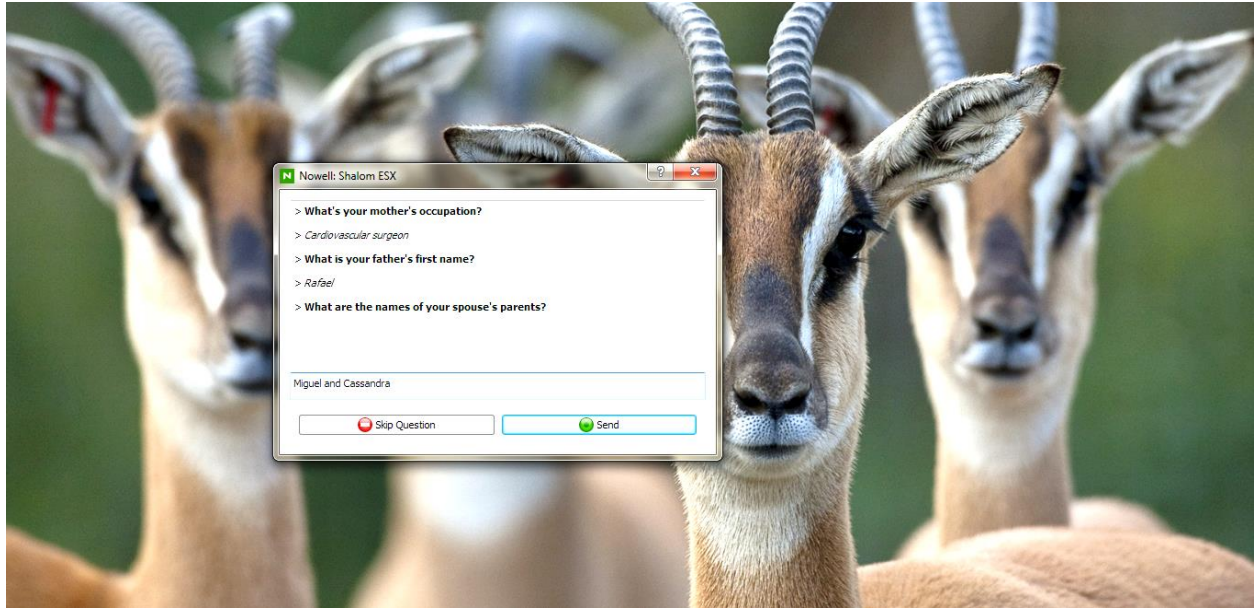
Nowell: Shalom ESX

> What's your mother's occupation?

> Cardiovascular surgeon

> What is your father's first name?

> Rafael

> What are the names of your spouse's parents?

Miguel and Cassandra

Skip Question

Send